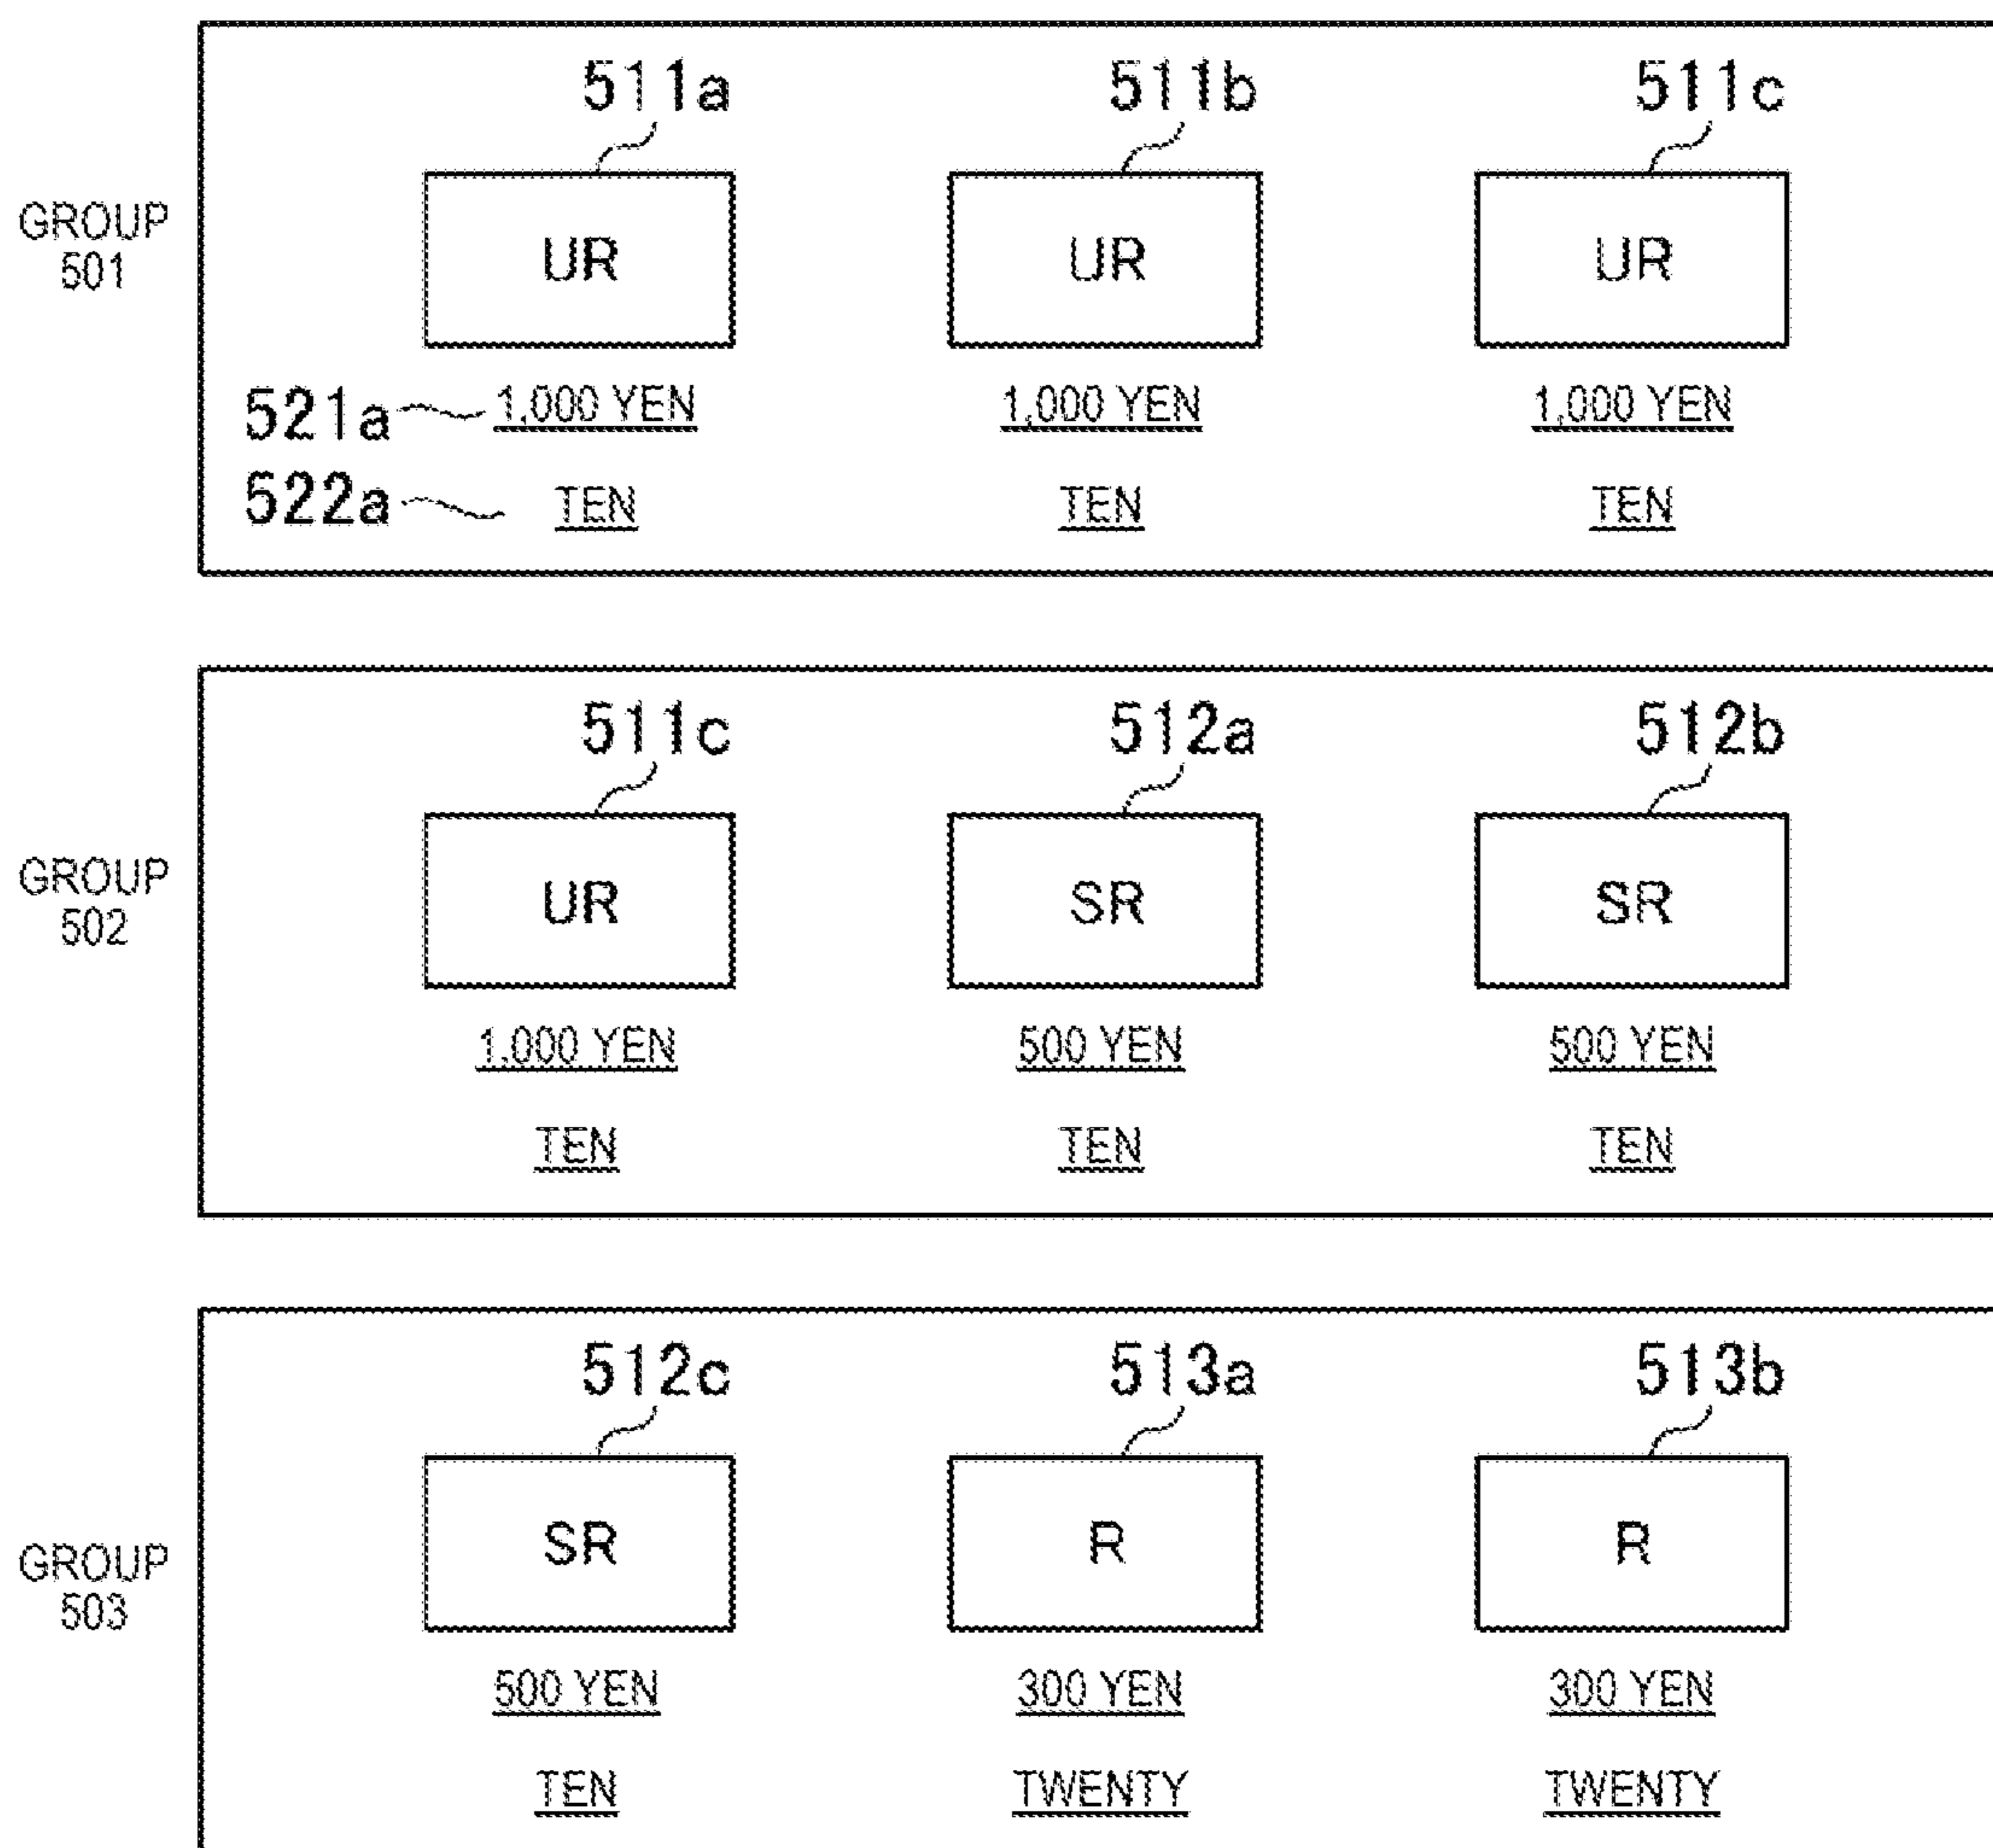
GROUP 501

511a
UR
521a 1,000 YEN
522a TEN

511b
UR
1,000 YEN
TEN

511c
UR
1,000 YEN
TEN

GROUP 502

511c
UR
1,000 YEN
TEN

512a
SR
500 YEN
TEN

512b
SR
500 YEN
TEN

GROUP 503

512c
SR
500 YEN
TEN

513a
R
300 YEN
TWENTY

513b
R
300 YEN
TWENTY